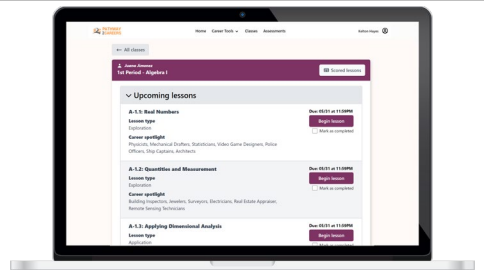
PATHWAY 2 CAREERS

Home Career Tools Classes Assessments

Author Input

← All classes

Juana Jimenez
1st Period - Algebra I

Scored lessons

Upcoming lessons

A-1.1: Real Numbers
Lesson type
Exploration
Career spotlight
Physicists, Mechanical Drafters, Statisticians, Video Game Designers, Police Officers, Ship Captains, Architects

Due: 05/31 at 11:59PM
Begin lesson
Mark as completed

A-1.2: Quantities and Measurement
Lesson type
Exploration
Career spotlight
Building Inspectors, Jewelers, Surveyors, Electricians, Real Estate Appraiser, Remote Sensing Technicians

Due: 05/31 at 11:59PM
Begin lesson
Mark as completed

A-1.3: Applying Dimensional Analysis
Lesson type
Application

Due: 05/31 at 11:59PM
Begin lesson